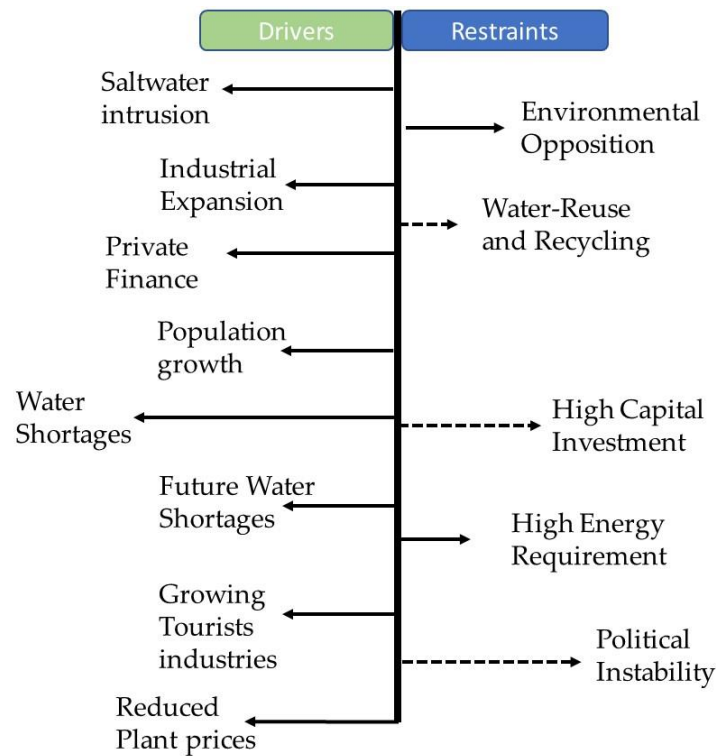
Drivers
Restraints

Saltwater intrusion

Environmental Opposition

Industrial Expansion

Water-Reuse and Recycling

Private Finance

Population growth

Water Shortages

High Capital Investment

Future Water Shortages

High Energy Requirement

Growing Tourists industries

Political Instability

Reduced Plant prices